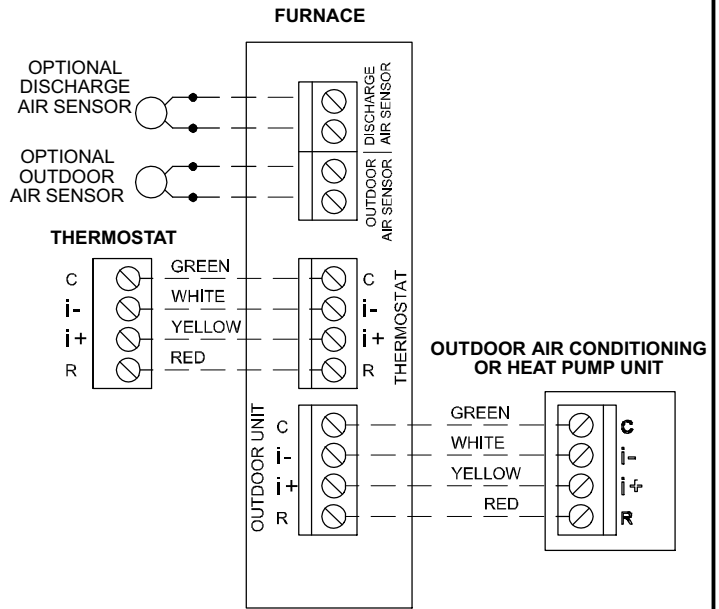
FURNACE

OPTIONAL DISCHARGE AIR SENSOR

DISCHARGE AIR SENSOR

OPTIONAL OUTDOOR AIR SENSOR

OUTDOOR AIR SENSOR

THERMOSTAT

C
i-
i+
R

GREEN
WHITE
YELLOW
RED

C
i-
i+
R

THERMOSTAT

OUTDOOR AIR CONDITIONING OR HEAT PUMP UNIT

OUTDOOR UNIT

C
i-
i+
R

GREEN
WHITE
YELLOW
RED

C
i-
i+
R